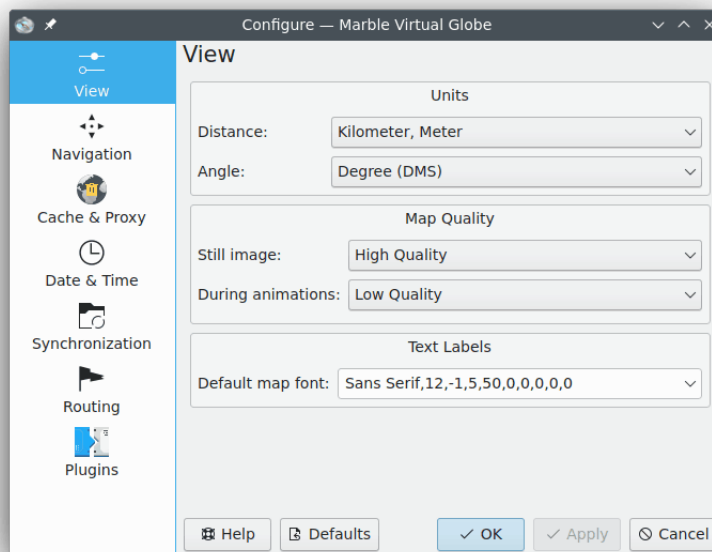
Configure — Marble Virtual Globe

View
Navigation
Cache & Proxy
Date & Time
Synchronization
Routing
Plugins

View

Units

Distance: Kilometer, Meter
Angle: Degree (DMS)

Map Quality

Still image: High Quality
During animations: Low Quality

Text Labels

Default map font: Sans Serif,12,-1,5,50,0,0,0,0,0

Help
Defaults
OK
Apply
Cancel